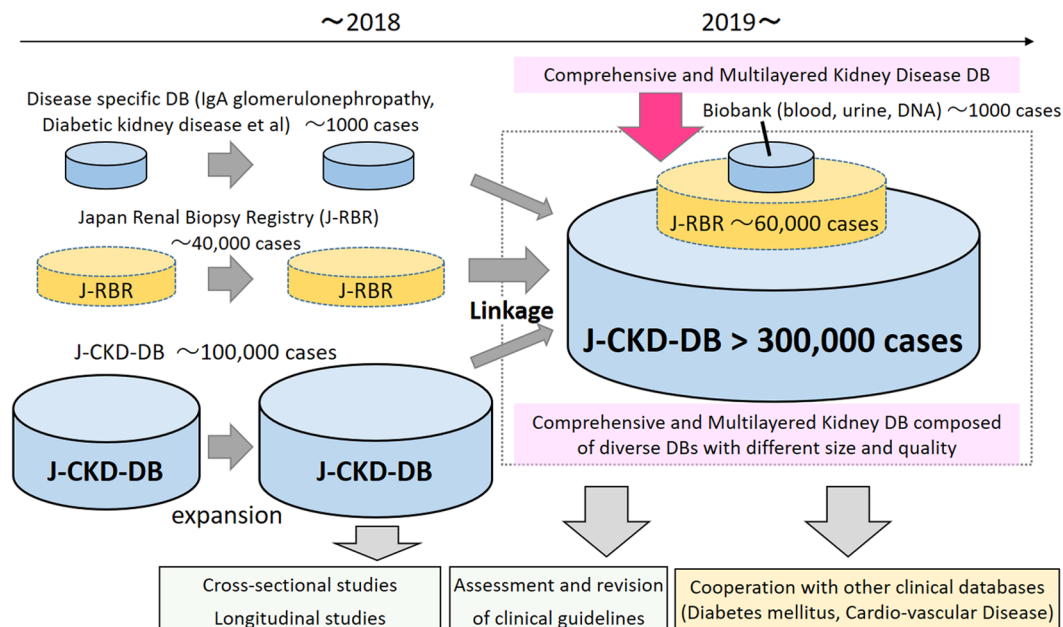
～2018

2019～

Comprehensive and Multilayered Kidney Disease DB

Disease specific DB (IgA glomerulonephropathy, Diabetic kidney disease et al) ～1000 cases

Biobank (blood, urine, DNA) ～1000 cases

J-RBR ～60,000 cases

Japan Renal Biopsy Registry (J-RBR) ～40,000 cases

J-RBR

J-RBR

Linkage

J-CKD-DB > 300,000 cases

J-CKD-DB ～100,000 cases

J-CKD-DB

J-CKD-DB

expansion

Comprehensive and Multilayered Kidney DB composed of diverse DBs with different size and quality

Cross-sectional studies
Longitudinal studies

Assessment and revision of clinical guidelines

Cooperation with other clinical databases (Diabetes mellitus, Cardio-vascular Disease)